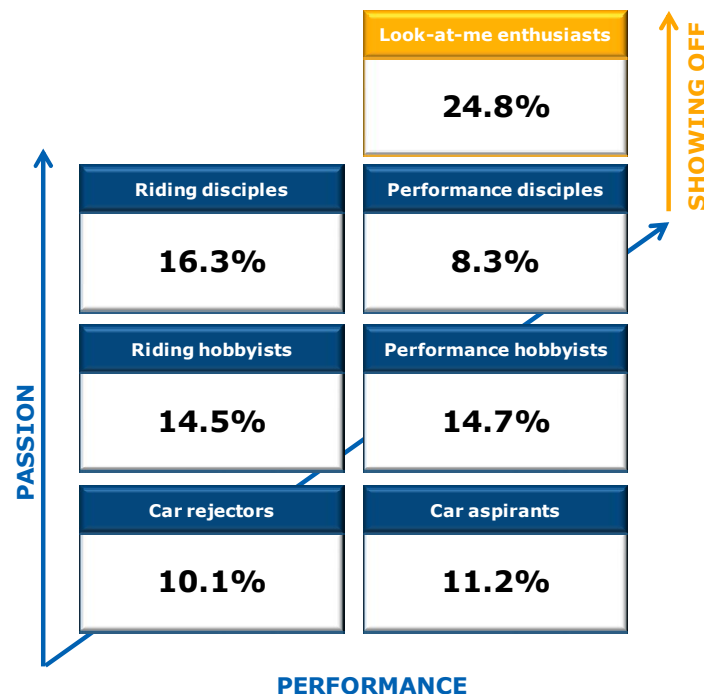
Look-at-me enthusiasts

24.8%

SHOWING OFF

Riding disciples

16.3%

Performance disciples

8.3%

Riding hobbyists

14.5%

Performance hobbyists

14.7%

PASSION

Car rejectors

10.1%

Car aspirants

11.2%

PERFORMANCE